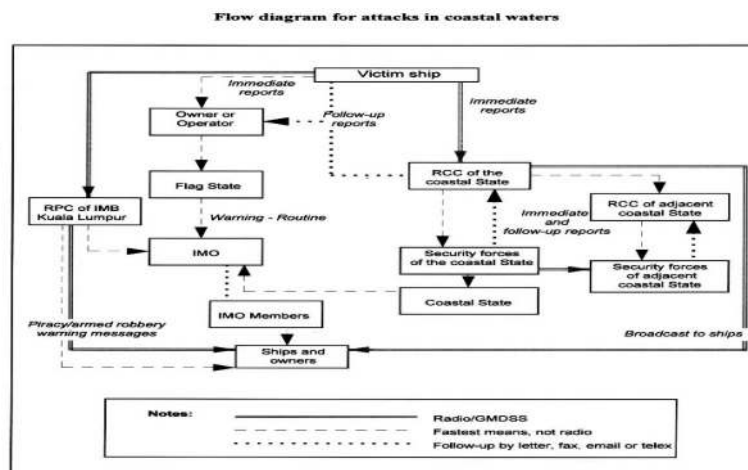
Flow diagram for attacks in coastal waters

Victim ship

Immediate reports

Owner or Operator

Follow-up reports

Immediate reports

RCC of the coastal State

Flag State

RPC of IMB Kuala Lumpur

Warning - Routine

RCC of adjacent coastal State

Immediate and follow-up reports

IMO

Security forces of the coastal State

Security forces of adjacent coastal State

Coastal State

IMO Members

Piracy/armed robbery warning messages

Broadcast to ships

Ships and owners

Notes:
Radio/GMDSS
Fastest means, not radio
Follow-up by letter, fax, email or telex